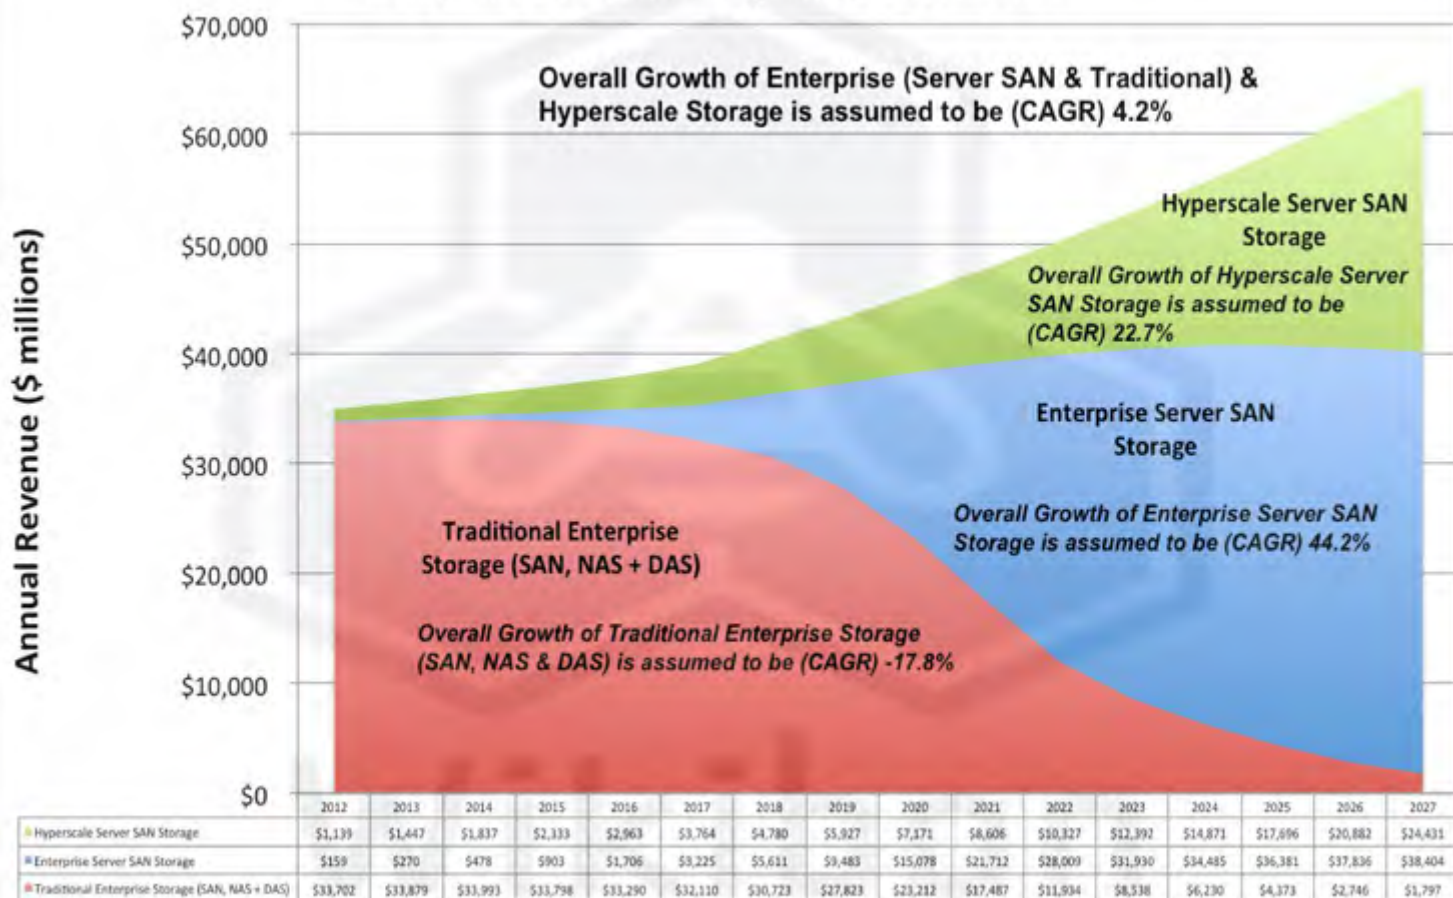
$70,000
$60,000
$50,000
$40,000
$30,000
$20,000
$10,000
$0

Annual Revenue ($ millions)

Overall Growth of Enterprise (Server SAN & Traditional) & Hyperscale Storage is assumed to be (CAGR) 4.2%

Hyperscale Server SAN Storage

Overall Growth of Hyperscale Server SAN Storage is assumed to be (CAGR) 22.7%

Enterprise Server SAN Storage

Overall Growth of Enterprise Server SAN Storage is assumed to be (CAGR) 44.2%

Traditional Enterprise Storage (SAN, NAS + DAS)

Overall Growth of Traditional Enterprise Storage (SAN, NAS & DAS) is assumed to be (CAGR) -17.8%

| | 2012 | 2013 | 2014 | 2015 | 2016 | 2017 | 2018 | 2019 | 2020 | 2021 | 2022 | 2023 | 2024 | 2025 | 2026 | 2027 |
|---|---|---|---|---|---|---|---|---|---|---|---|---|---|---|---|---|
| Hyperscale Server SAN Storage | $1,139 | $1,447 | $1,837 | $2,333 | $2,963 | $3,764 | $4,780 | $5,927 | $7,171 | $8,606 | $10,327 | $12,392 | $14,871 | $17,696 | $20,882 | $24,431 |
| Enterprise Server SAN Storage | $159 | $270 | $478 | $903 | $1,706 | $3,225 | $5,611 | $9,483 | $15,078 | $21,712 | $28,009 | $31,930 | $34,485 | $36,381 | $37,836 | $38,404 |
| Traditional Enterprise Storage (SAN, NAS + DAS) | $33,702 | $33,879 | $33,993 | $33,798 | $33,290 | $32,110 | $30,723 | $27,823 | $23,212 | $17,487 | $11,934 | $8,538 | $6,230 | $4,373 | $2,746 | $1,797 |